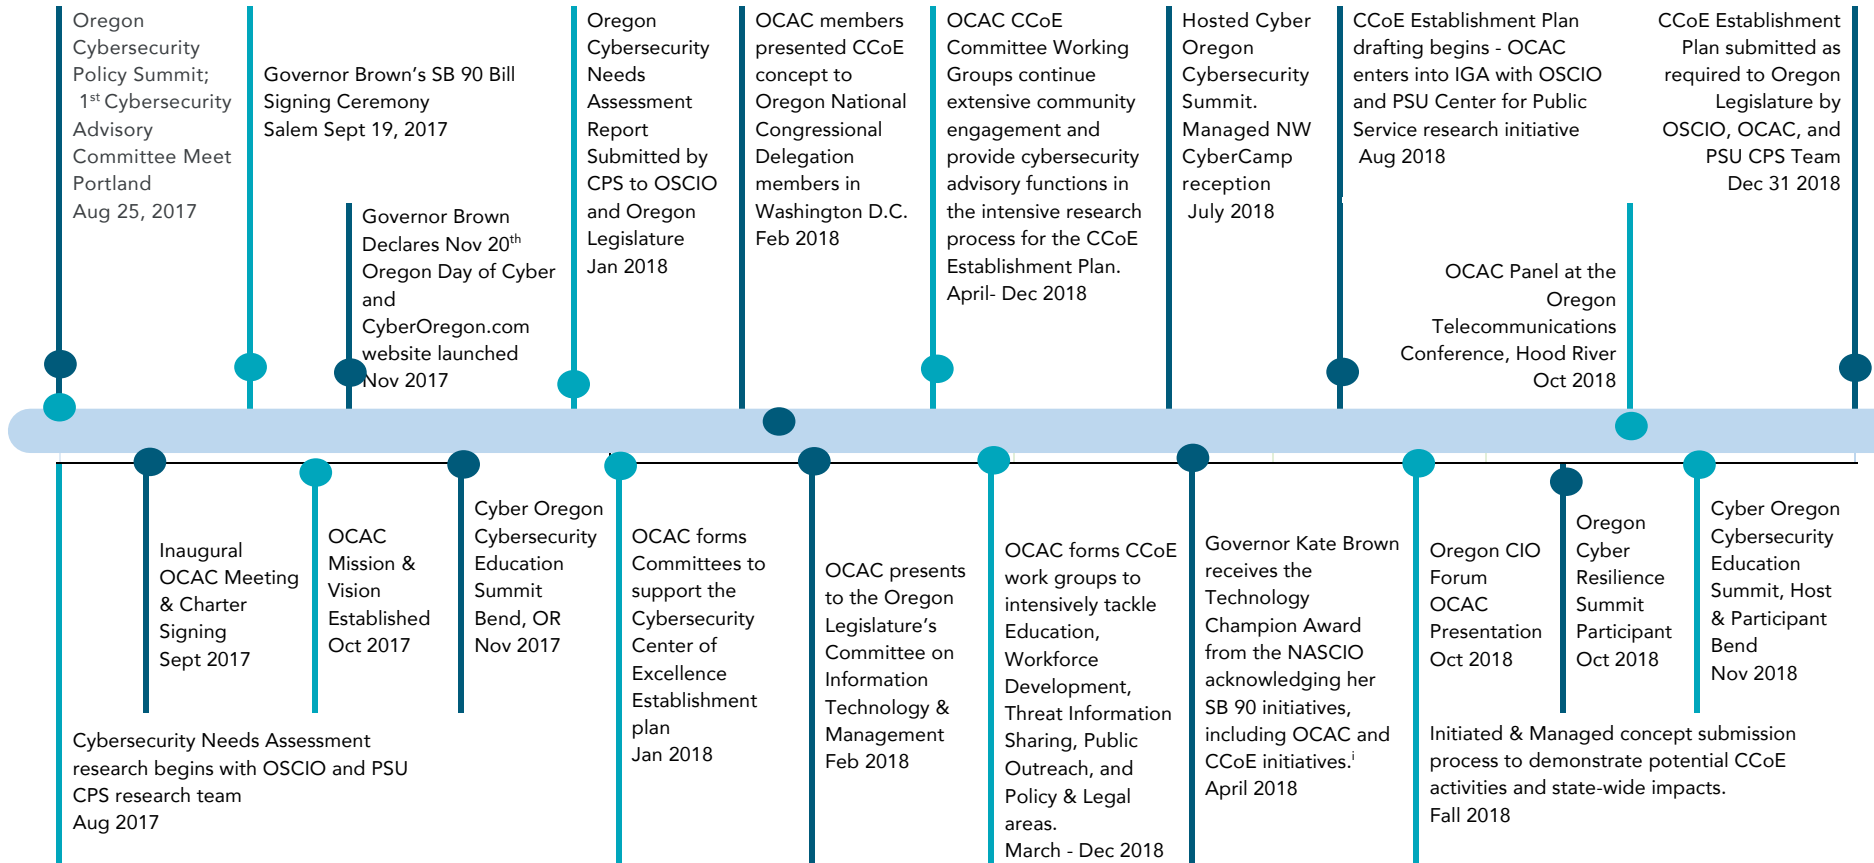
Oregon Cybersecurity Policy Summit; $1^{st}$ Cybersecurity Advisory Committee Meet Portland Aug 25, 2017

Governor Brown’s SB 90 Bill Signing Ceremony Salem Sept 19, 2017

Governor Brown Declares Nov $20^{th}$ Oregon Day of Cyber and CyberOregon.com website launched Nov 2017

Oregon Cybersecurity Needs Assessment Report Submitted by CPS to OSCIO and Oregon Legislature Jan 2018

OCAC members presented CCoE concept to Oregon National Congressional Delegation members in Washington D.C. Feb 2018

OCAC CCoE Committee Working Groups continue extensive community engagement and provide cybersecurity advisory functions in the intensive research process for the CCoE Establishment Plan. April- Dec 2018

Hosted Cyber Oregon Cybersecurity Summit. Managed NW CyberCamp reception July 2018

CCoE Establishment Plan drafting begins - OCAC enters into IGA with OSCIO and PSU Center for Public Service research initiative Aug 2018

OCAC Panel at the Oregon Telecommunications Conference, Hood River Oct 2018

CCoE Establishment Plan submitted as required to Oregon Legislature by OSCIO, OCAC, and PSU CPS Team Dec 31 2018

Inaugural OCAC Meeting & Charter Signing Sept 2017

OCAC Mission & Vision Established Oct 2017

Cyber Oregon Cybersecurity Education Summit Bend, OR Nov 2017

Cybersecurity Needs Assessment research begins with OSCIO and PSU CPS research team Aug 2017

OCAC forms Committees to support the Cybersecurity Center of Excellence Establishment plan Jan 2018

OCAC presents to the Oregon Legislature’s Committee on Information Technology & Management Feb 2018

OCAC forms CCoE work groups to intensively tackle Education, Workforce Development, Threat Information Sharing, Public Outreach, and Policy & Legal areas. March - Dec 2018

Governor Kate Brown receives the Technology Champion Award from the NASCIO acknowledging her SB 90 initiatives, including OCAC and CCoE initiatives.$^{i}$ April 2018

Oregon CIO Forum OCAC Presentation Oct 2018

Oregon Cyber Resilience Summit Participant Oct 2018

Cyber Oregon Cybersecurity Education Summit, Host & Participant Bend Nov 2018

Initiated & Managed concept submission process to demonstrate potential CCoE activities and state-wide impacts. Fall 2018